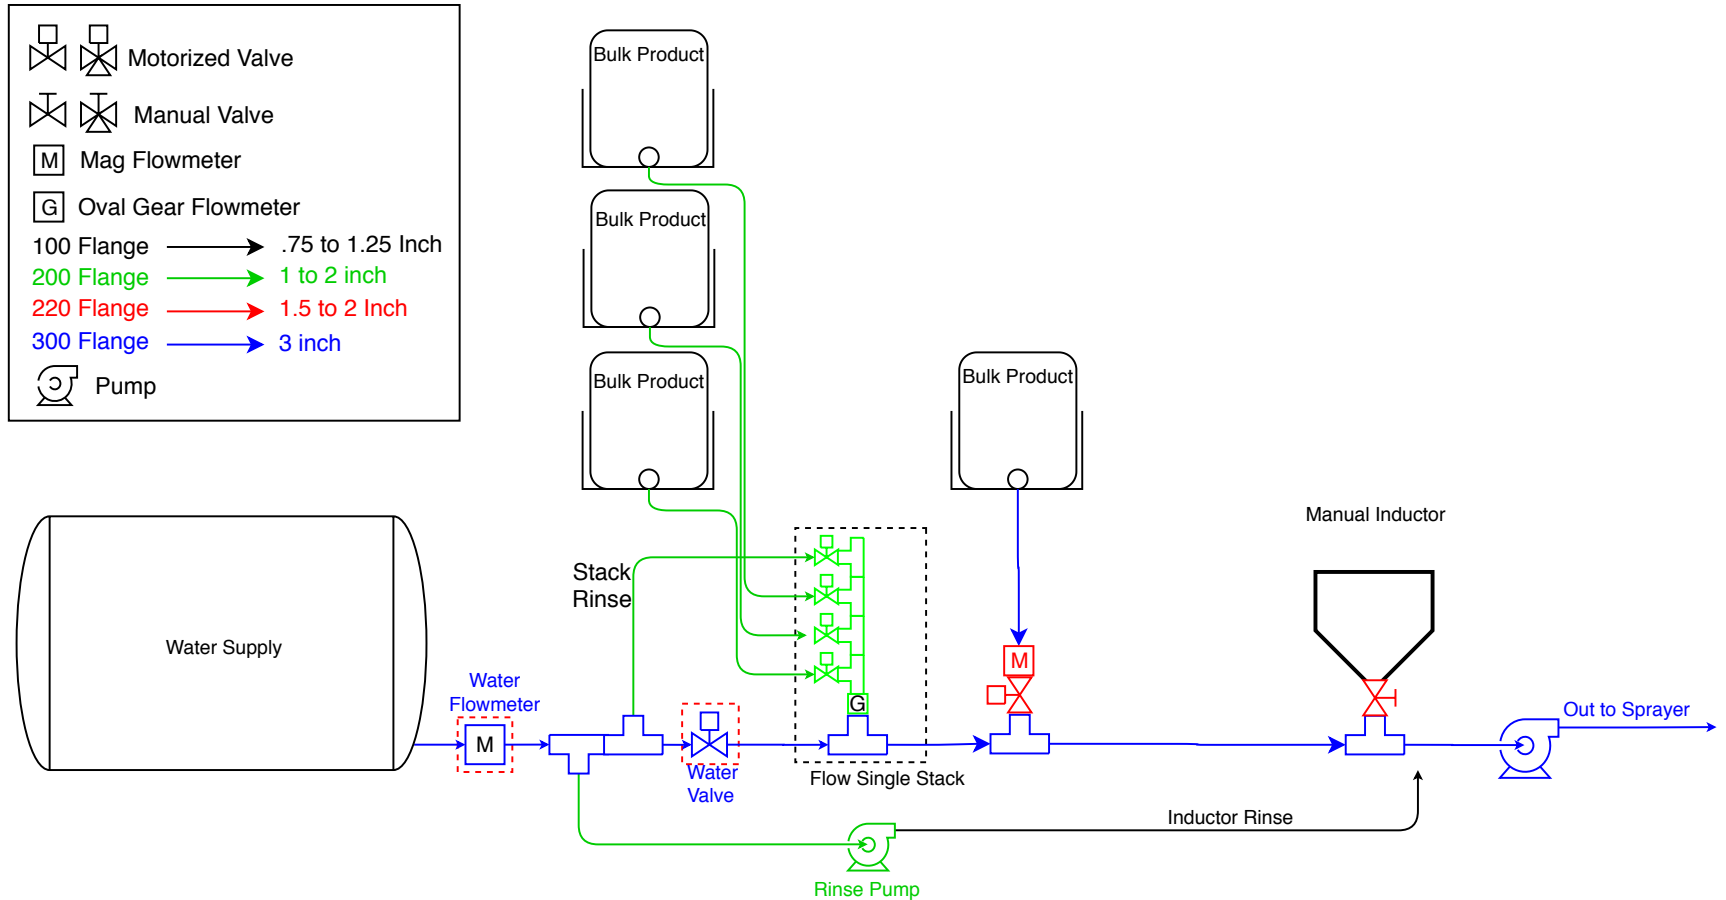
Motorized Valve

Manual Valve

M Mag Flowmeter

G Oval Gear Flowmeter

100 Flange .75 to 1.25 Inch

200 Flange 1 to 2 inch

220 Flange 1.5 to 2 Inch

300 Flange 3 inch

Pump

Bulk Product

Bulk Product

Bulk Product

Bulk Product

Manual Inductor

Stack Rinse

Water Supply

Water Flowmeter

M

G

M

Water Valve

Flow Single Stack

Out to Sprayer

Inductor Rinse

Rinse Pump